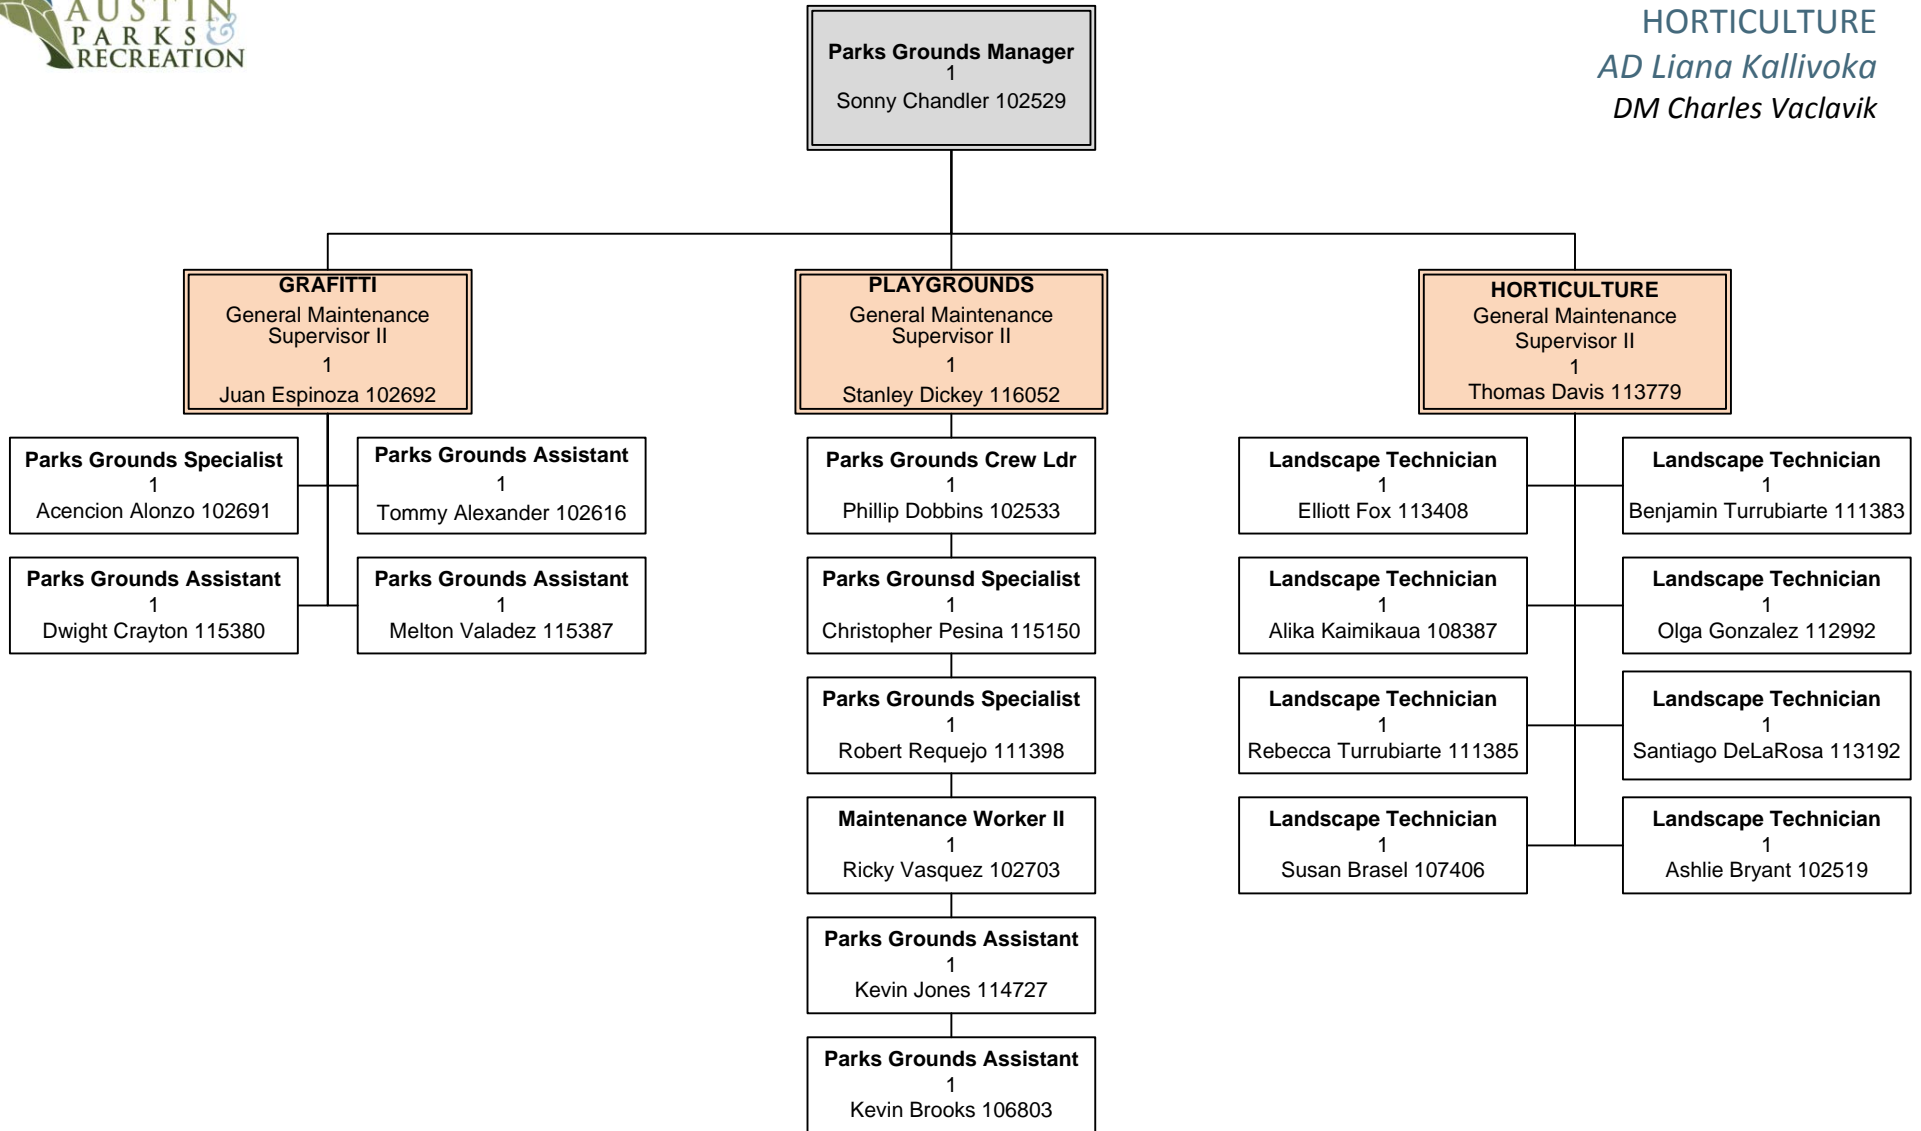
AUSTIN PARKS & RECREATION

Parks Grounds Manager
1
Sonny Chandler 102529

HORTICULTURE
AD Liana Kallivoka
DM Charles Vaclavik

GRAFITTI
General Maintenance Supervisor II
1
Juan Espinoza 102692

Parks Grounds Specialist
1
Acencion Alonzo 102691

Parks Grounds Assistant
1
Tommy Alexander 102616

Parks Grounds Assistant
1
Dwight Crayton 115380

Parks Grounds Assistant
1
Melton Valadez 115387

PLAYGROUNDS
General Maintenance Supervisor II
1
Stanley Dickey 116052

Parks Grounds Crew Ldr
1
Phillip Dobbins 102533

Parks Grounsd Specialist
1
Christopher Pesina 115150

Parks Grounds Specialist
1
Robert Requejo 111398

Maintenance Worker II
1
Ricky Vasquez 102703

Parks Grounds Assistant
1
Kevin Jones 114727

Parks Grounds Assistant
1
Kevin Brooks 106803

HORTICULTURE
General Maintenance Supervisor II
1
Thomas Davis 113779

Landscape Technician
1
Elliott Fox 113408

Landscape Technician
1
Benjamin Turrubiarte 111383

Landscape Technician
1
Alika Kaimikaua 108387

Landscape Technician
1
Olga Gonzalez 112992

Landscape Technician
1
Rebecca Turrubiarte 111385

Landscape Technician
1
Santiago DeLaRosa 113192

Landscape Technician
1
Susan Brasel 107406

Landscape Technician
1
Ashlie Bryant 102519